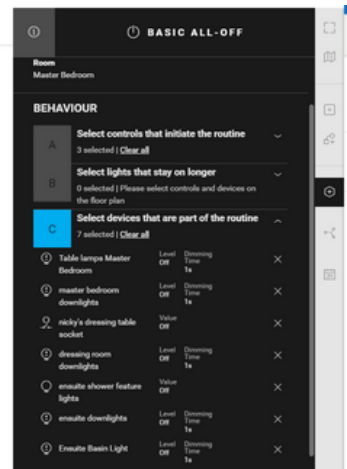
BASIC ALL-OFF

Room
Master Bedroom

BEHAVIOUR

A
Select controls that initiate the routine
3 selected | Clear all

B
Select lights that stay on longer
0 selected | Please select controls and devices on the floor plan

C
Select devices that are part of the routine
7 selected | Clear all

Table lamps Master Bedroom
Level Off
Dimming Time 1s

master bedroom downlights
Level Off
Dimming Time 1s

nicky's dressing table socket
Value Off

dressing room downlights
Level Off
Dimming Time 1s

ensuite shower feature lights
Value Off

ensuite downlights
Level Off
Dimming Time 1s

Ensuite Basin Light
Level Off
Dimming Time 1s